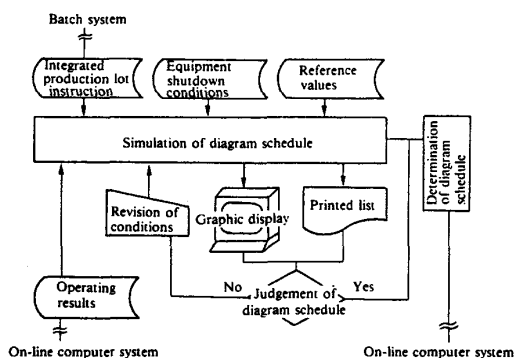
Batch system

Integrated production lot instruction

Equipment shutdown conditions

Reference values

Simulation of diagram schedule

Determination of diagram schedule

Revision of conditions

Graphic display

Printed list

Operating results

No

Judgement of diagram schedule

Yes

On-line computer system

On-line computer system